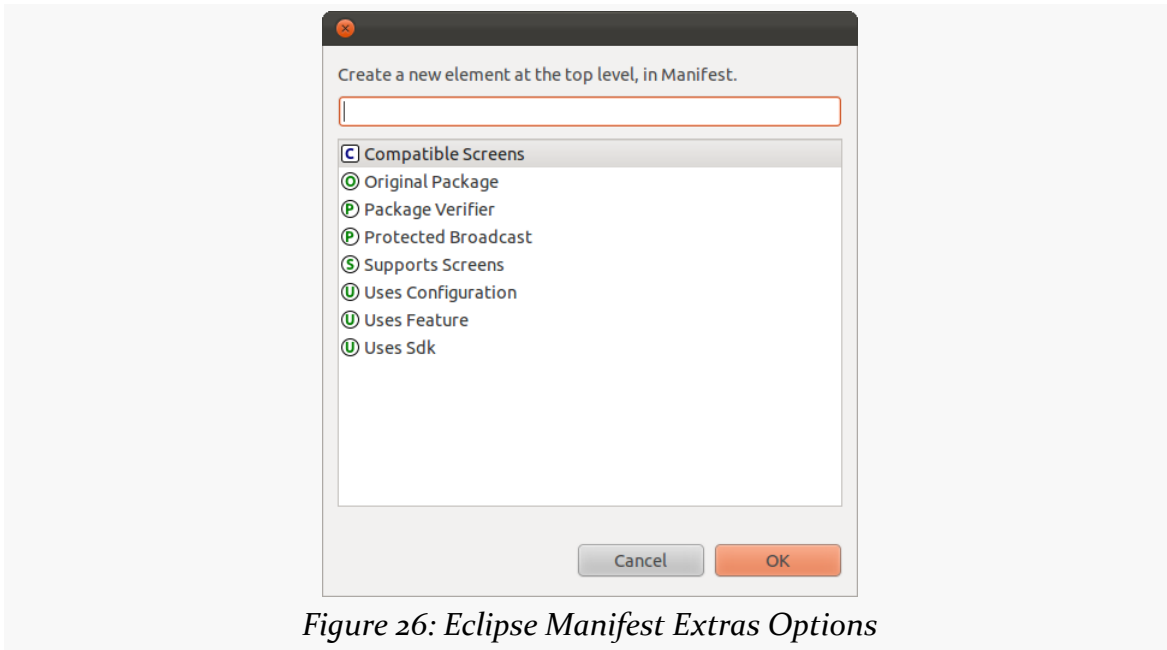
Create a new element at the top level, in Manifest.

C Compatible Screens
O Original Package
P Package Verifier
P Protected Broadcast
S Supports Screens
U Uses Configuration
U Uses Feature
U Uses Sdk

Cancel
OK

Figure 26: Eclipse Manifest Extras Options